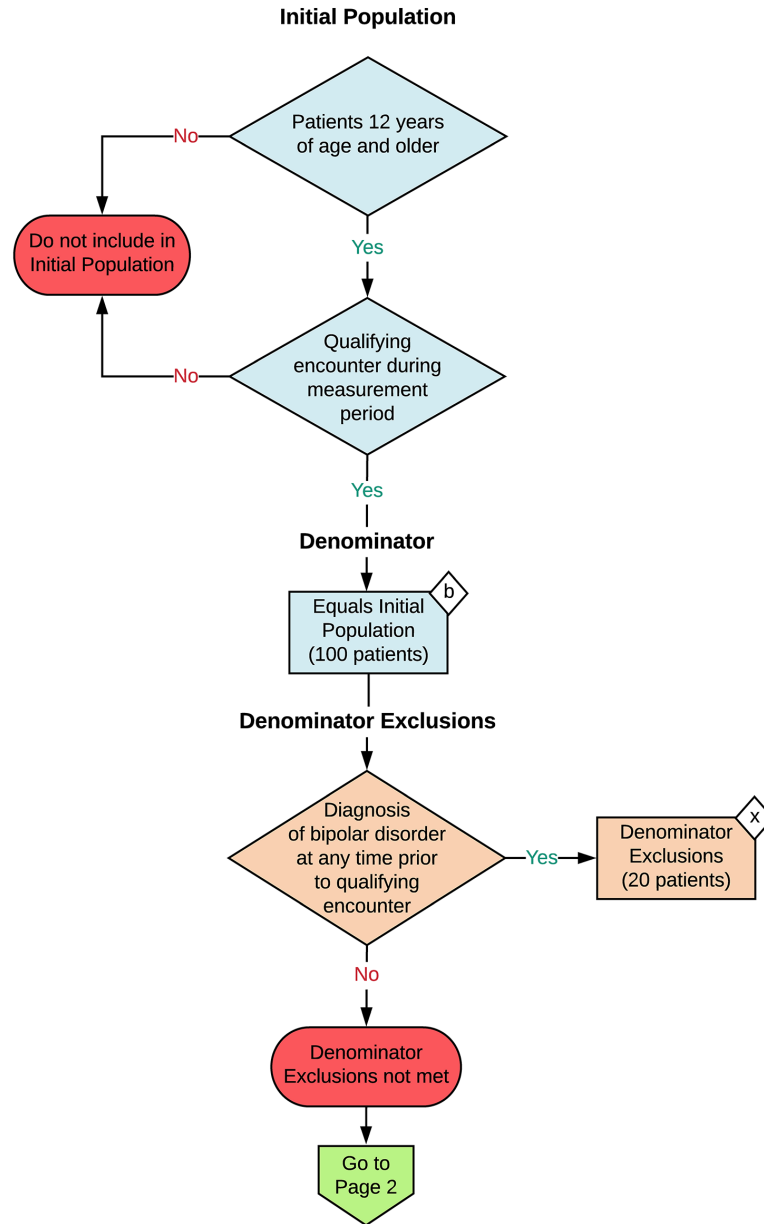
Initial Population

Patients 12 years of age and older

No

Do not include in Initial Population

Yes

Qualifying encounter during measurement period

No

Yes

Denominator

Equals Initial Population (100 patients)

b

Denominator Exclusions

Diagnosis of bipolar disorder at any time prior to qualifying encounter

Yes

Denominator Exclusions (20 patients)

x

No

Denominator Exclusions not met

Go to Page 2